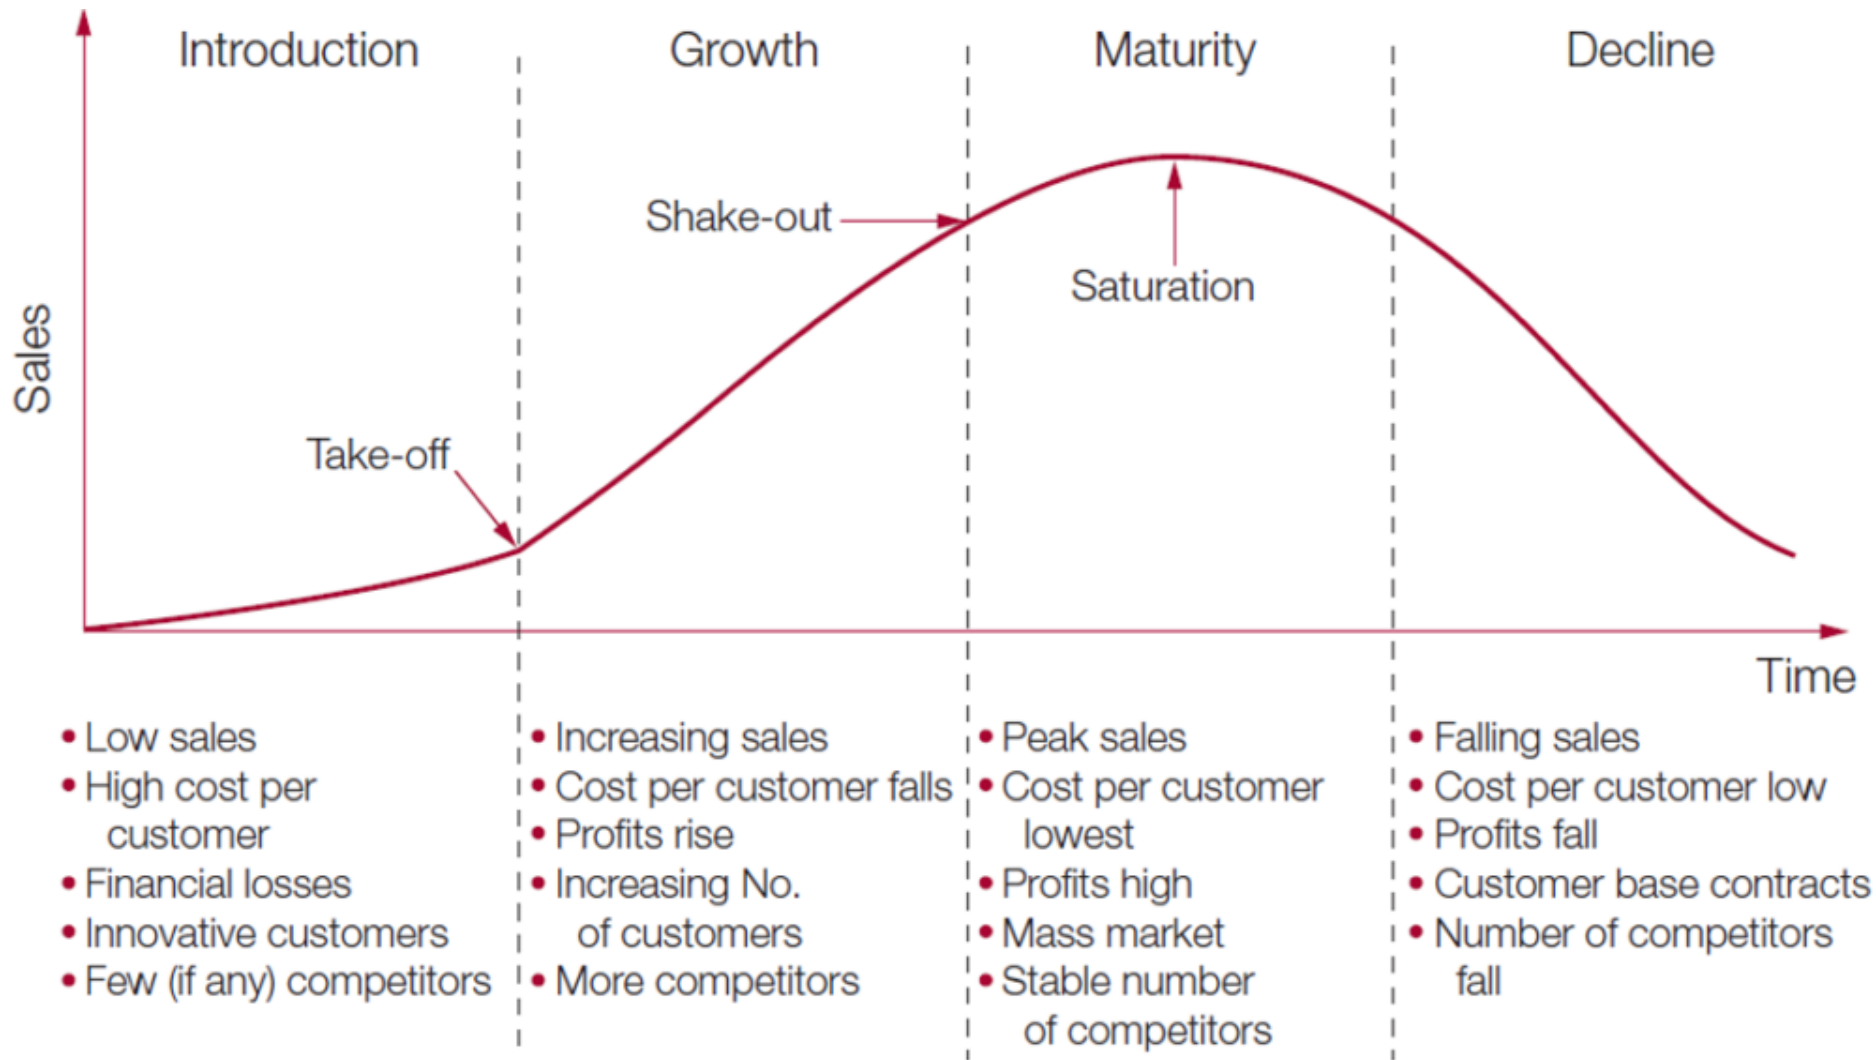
Introduction

Growth

Maturity

Decline

Shake-out

Saturation

Sales

Take-off

Time

• Low sales
• High cost per customer
• Financial losses
• Innovative customers
• Few (if any) competitors

• Increasing sales
• Cost per customer falls
• Profits rise
• Increasing No. of customers
• More competitors

• Peak sales
• Cost per customer lowest
• Profits high
• Mass market
• Stable number of competitors

• Falling sales
• Cost per customer low
• Profits fall
• Customer base contracts
• Number of competitors fall